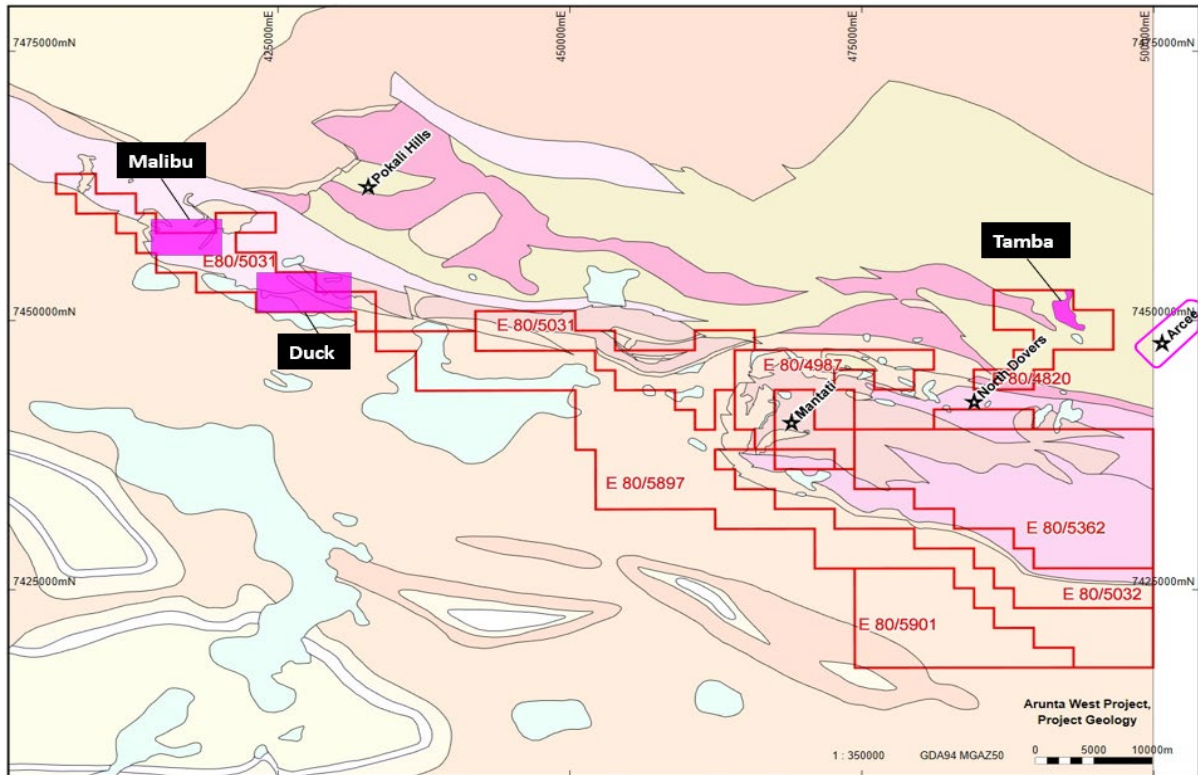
7475000mN
425000mE
450000mE
475000mE
500000mE
7475000mN
Malibu
Pokali Hills
Tamba
E80/5031
7450000mN
7450000mN
Duck
E 80/5031
E 80/4987
Arcee
North Dovers
E 80/4820
Mantati
E 80/5897
E 80/5362
7425000mN
7425000mN
E 80/5032
E 80/5901
Arunta West Project, Project Geology
1 : 350000
GDA94 MGAZ50
0
5000
10000m